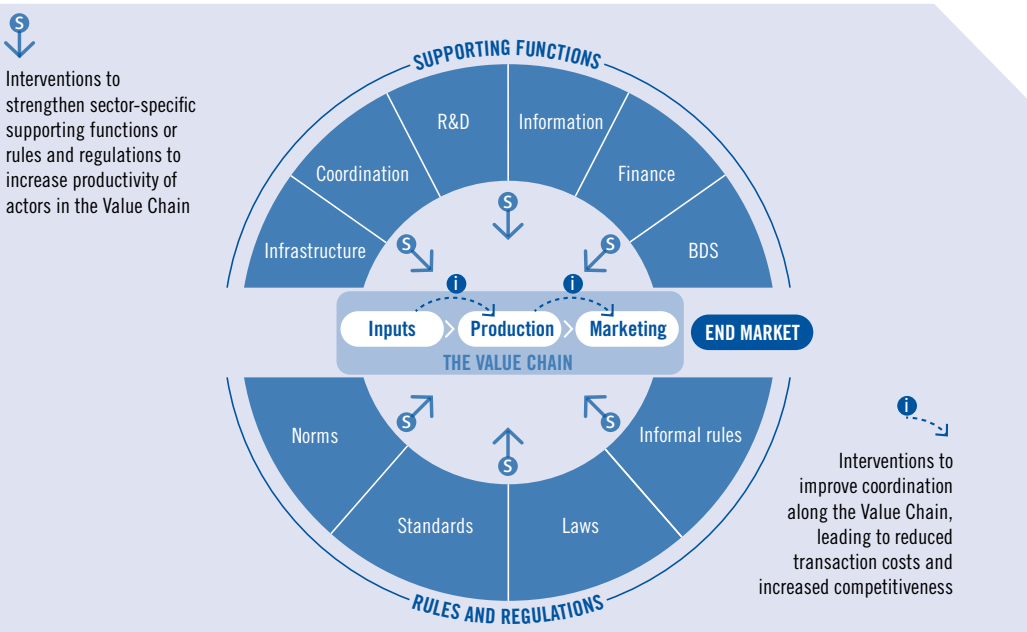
S

Interventions to strengthen sector-specific supporting functions or rules and regulations to increase productivity of actors in the Value Chain

SUPPORTING FUNCTIONS

R&D

Information

Coordination

Finance

Infrastructure

BDS

S

S

S

i

i

Inputs

Production

Marketing

END MARKET

THE VALUE CHAIN

S

S

S

Norms

Informal rules

Standards

Laws

RULES AND REGULATIONS

i

Interventions to improve coordination along the Value Chain, leading to reduced transaction costs and increased competitiveness